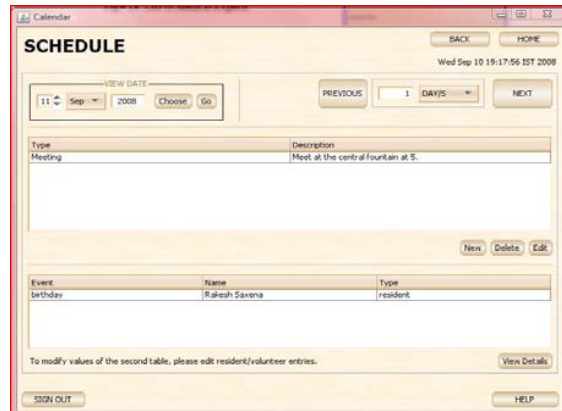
Calendar

SCHEDULE

BACK HOME

Wed Sep 10 19:17:56 IST 2008

VIEW DATE

11 Sep 2008 Choose Go

PREVIOUS 1 DAY/S NEXT

| Type | Description |
|---|---|
| Meeting | Meet at the central fountain at 5. |

New Delete Edit

| Event | Name | Type |
|---|---|---|
| birthday | Rakesh Saxena | resident |

To modify values of the second table, please edit resident/volunteer entries.

View Details

SIGN OUT

HELP